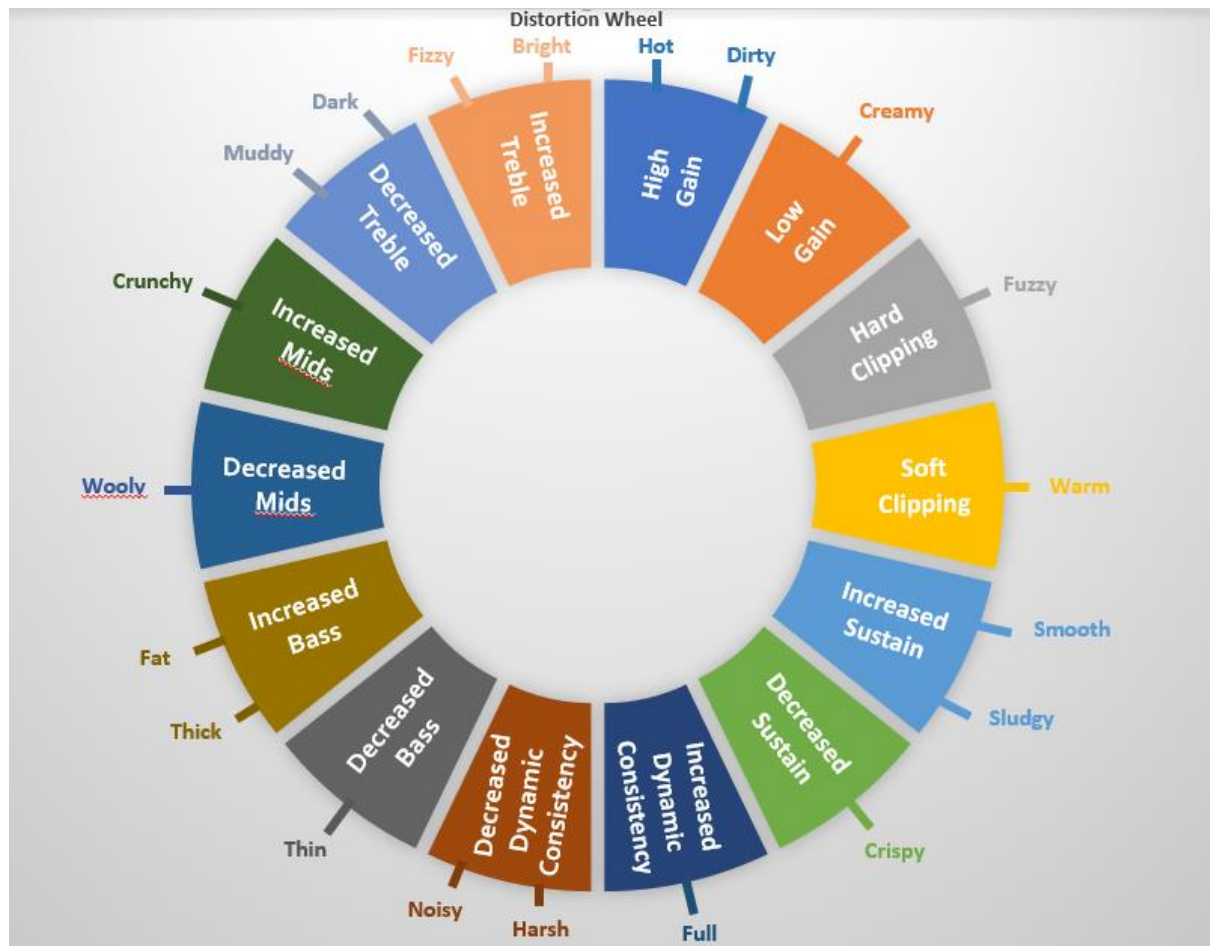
Distortion Wheel

Fizzy
Bright
Increased Treble
Hot
Dirty
High Gain
Creamy
Low Gain
Fuzzy
Hard Clipping
Soft Clipping
Warm
Increased Sustain
Smooth
Sludgy
Decreased Sustain
Crispy
Increased Dynamic Consistency
Full
Decreased Dynamic Consistency
Harsh
Noisy
Decreased Bass
Thin
Increased Bass
Fat
Thick
Decreased Mids
Wooly
Increased Mids
Crunchy
Decreased Treble
Muddy
Dark